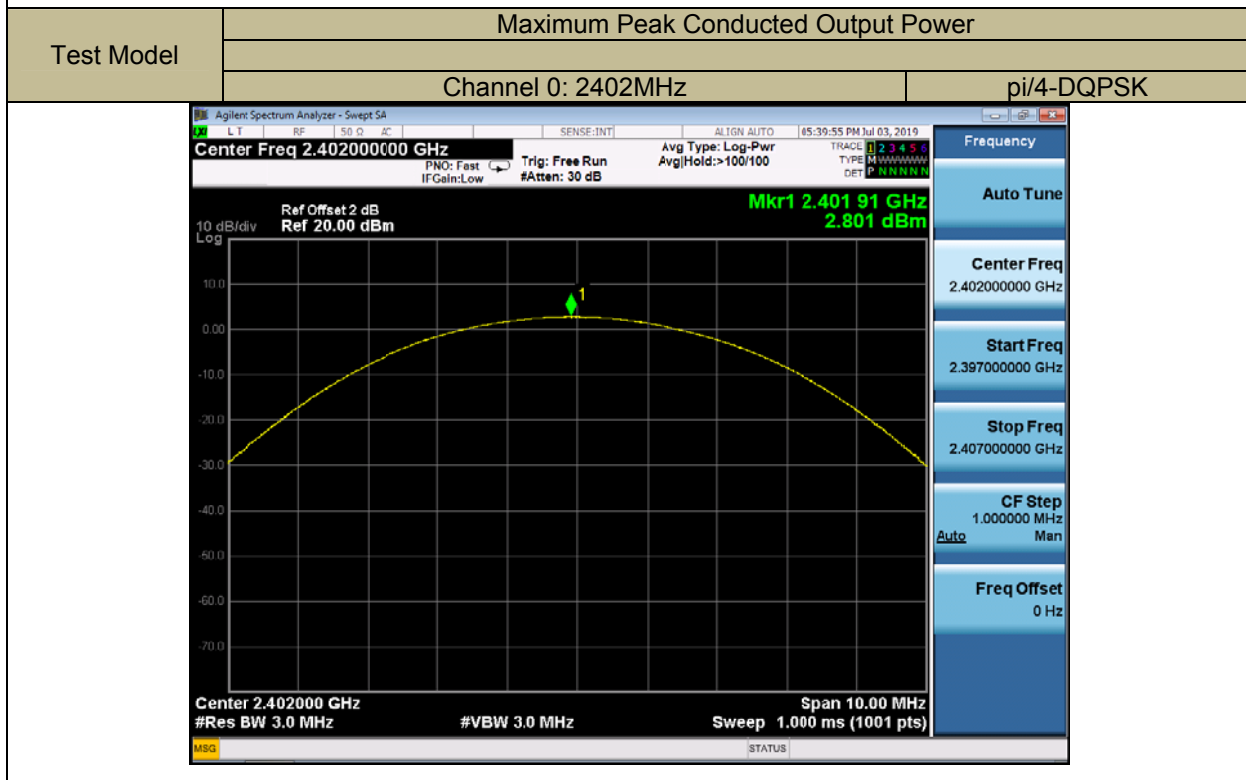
| Test Model | Maximum Peak Conducted Output Power | |
|---|---|---|
| | | |
| | Channel 0: 2402MHz | pi/4-DQPSK |

Agilent Spectrum Analyzer - Swept SA
LT RF 50 Ω AC SENSE:INT ALIGN AUTO 05:39:55 PM Jul 03, 2019
Center Freq 2.402000000 GHz
PNO: Fast IFGain:Low
Trig: Free Run #Atten: 30 dB
Avg Type: Log-Pwr Avg|Hold:>100/100
TRACE 1 2 3 4 5 6 TYPE M WWWWW DET P N N N N N
Frequency

Ref Offset 2 dB
10 dB/div Log Ref 20.00 dBm
Mkr1 2.401 91 GHz 2.801 dBm

10.0
0.00
-10.0
-20.0
-30.0
-40.0
-50.0
-60.0
-70.0
1

Center 2.402000 GHz
#Res BW 3.0 MHz
#VBW 3.0 MHz
Span 10.00 MHz
Sweep 1.000 ms (1001 pts)

Auto Tune
Center Freq 2.402000000 GHz
Start Freq 2.397000000 GHz
Stop Freq 2.407000000 GHz
CF Step 1.000000 MHz Auto Man
Freq Offset 0 Hz

MSG
STATUS